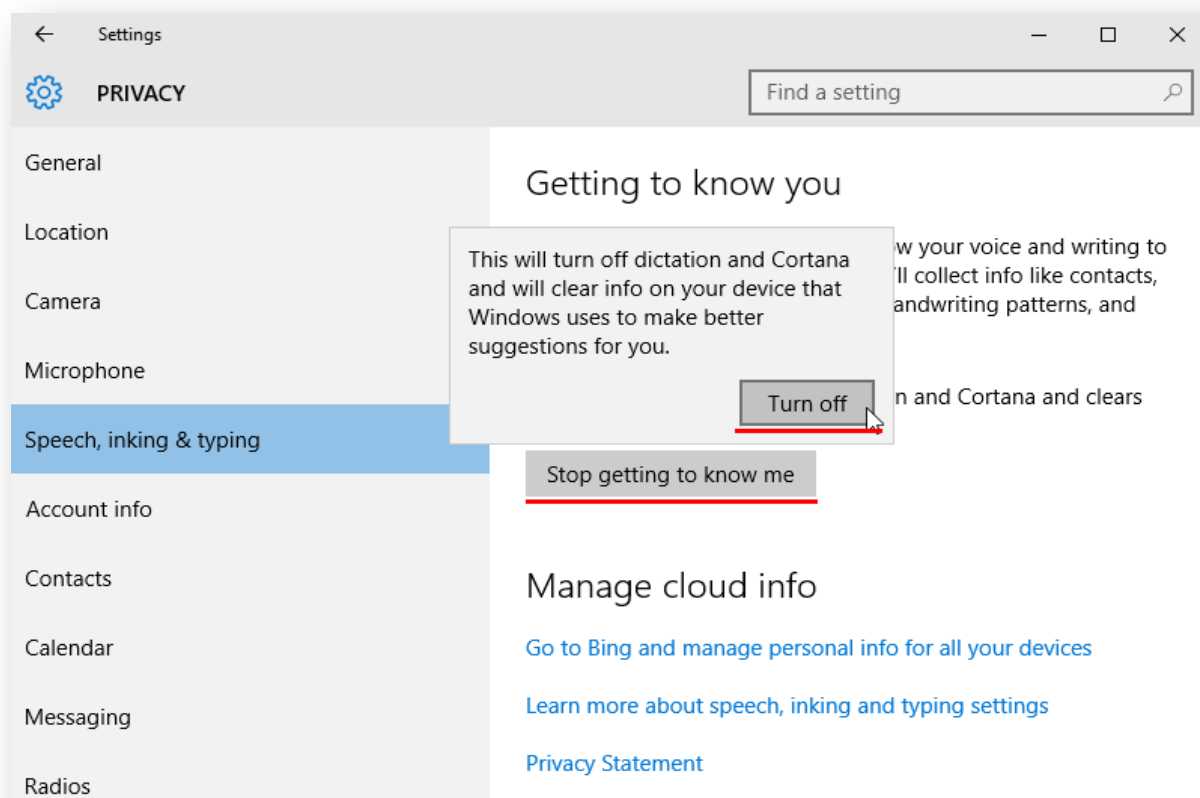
Settings

PRIVACY

Find a setting

General

Location

Camera

Microphone

Speech, inking & typing

Account info

Contacts

Calendar

Messaging

Radios

Getting to know you

w your voice and writing to 'll collect info like contacts, andwriting patterns, and

n and Cortana and clears

This will turn off dictation and Cortana and will clear info on your device that Windows uses to make better suggestions for you.

Turn off

Stop getting to know me

Manage cloud info

Go to Bing and manage personal info for all your devices

Learn more about speech, inking and typing settings

Privacy Statement